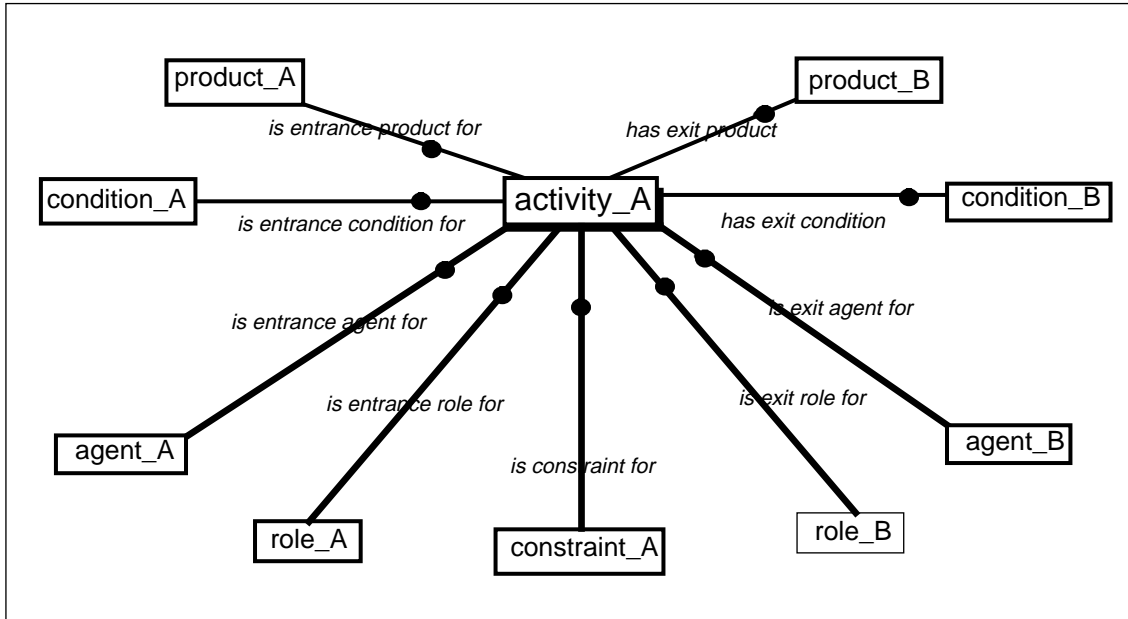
product_A

is entrance product for

product_B

has exit product

condition_A

is entrance condition for

activity_A

has exit condition

condition_B

is entrance agent for

is exit agent for

is entrance role for

is exit role for

agent_A

agent_B

is constraint for

role_A

constraint_A

role_B